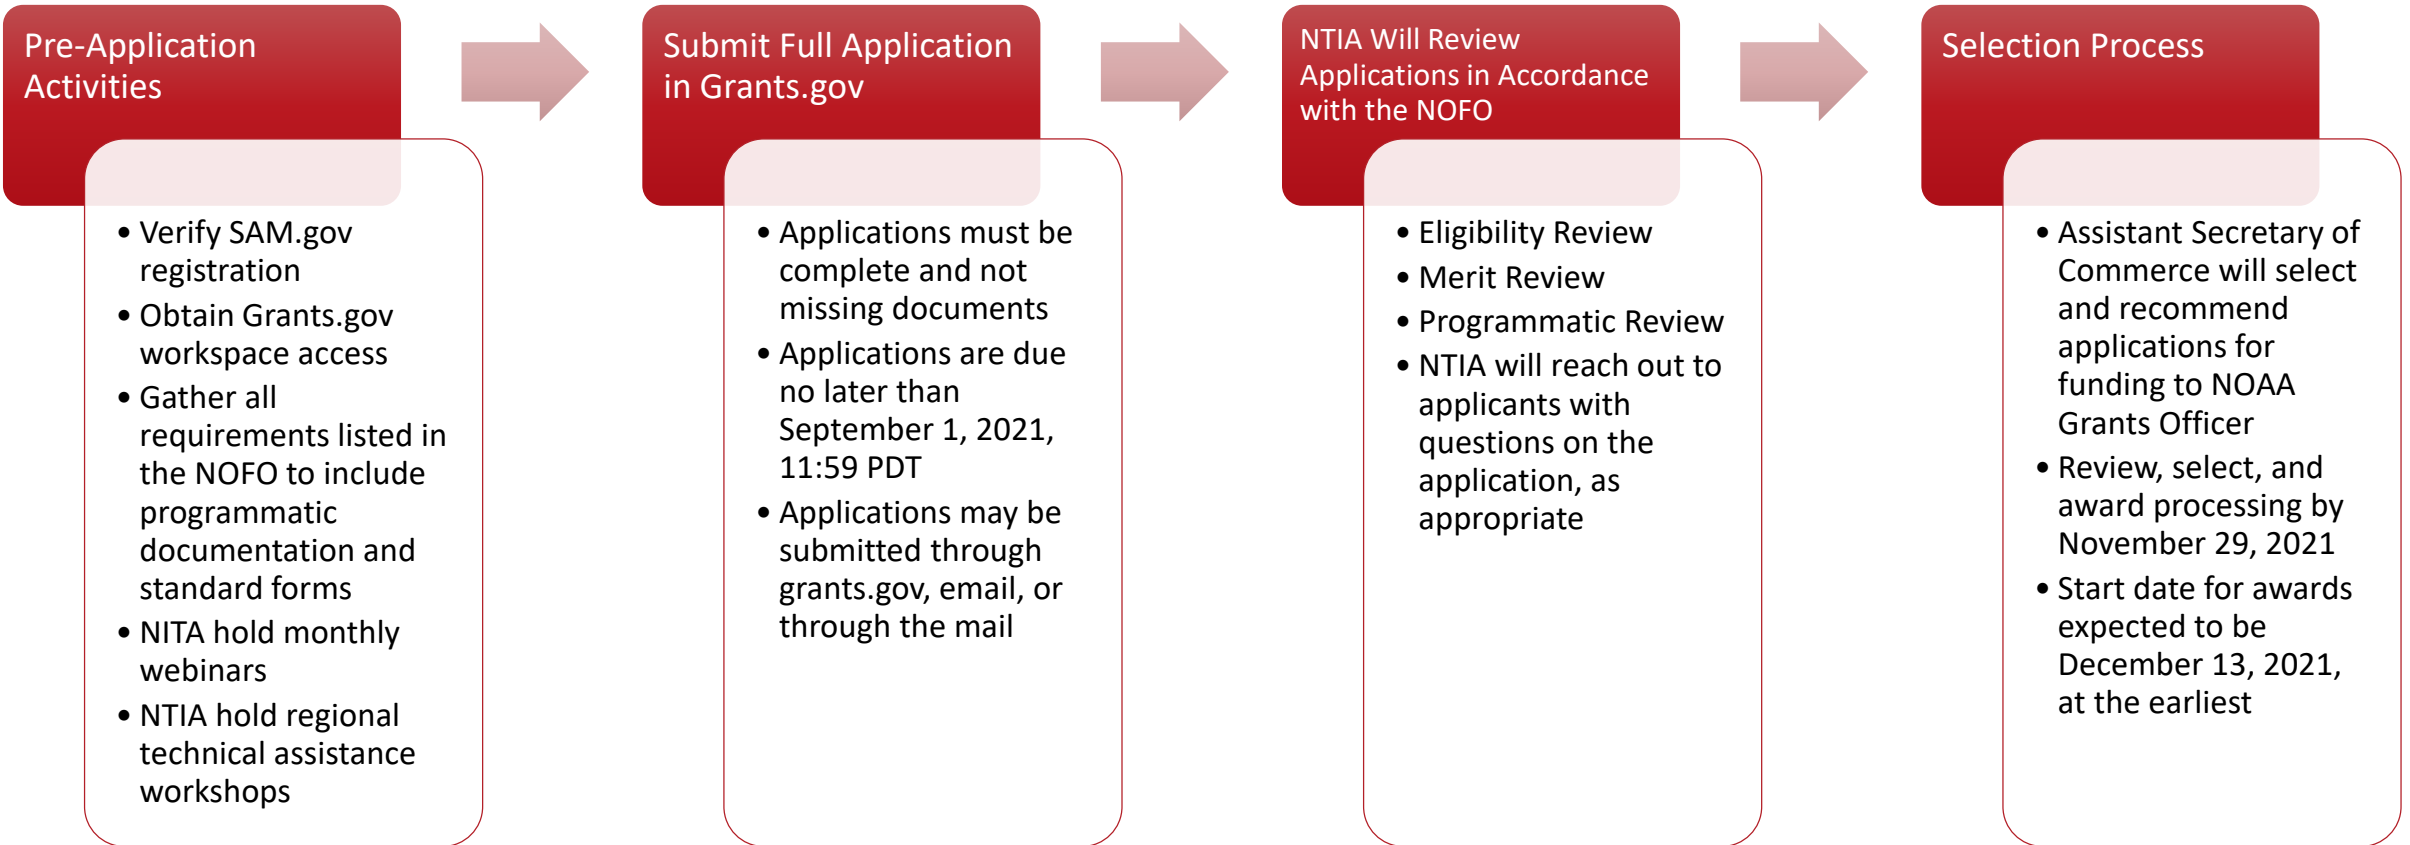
Pre-Application Activities

- Verify SAM.gov registration
- Obtain Grants.gov workspace access
- Gather all requirements listed in the NOFO to include programmatic documentation and standard forms
- NITA hold monthly webinars
- NTIA hold regional technical assistance workshops

Submit Full Application in Grants.gov

- Applications must be complete and not missing documents
- Applications are due no later than September 1, 2021, 11:59 PDT
- Applications may be submitted through grants.gov, email, or through the mail

NTIA Will Review Applications in Accordance with the NOFO

- Eligibility Review
- Merit Review
- Programmatic Review
- NTIA will reach out to applicants with questions on the application, as appropriate

Selection Process

- Assistant Secretary of Commerce will select and recommend applications for funding to NOAA Grants Officer
- Review, select, and award processing by November 29, 2021
- Start date for awards expected to be December 13, 2021, at the earliest